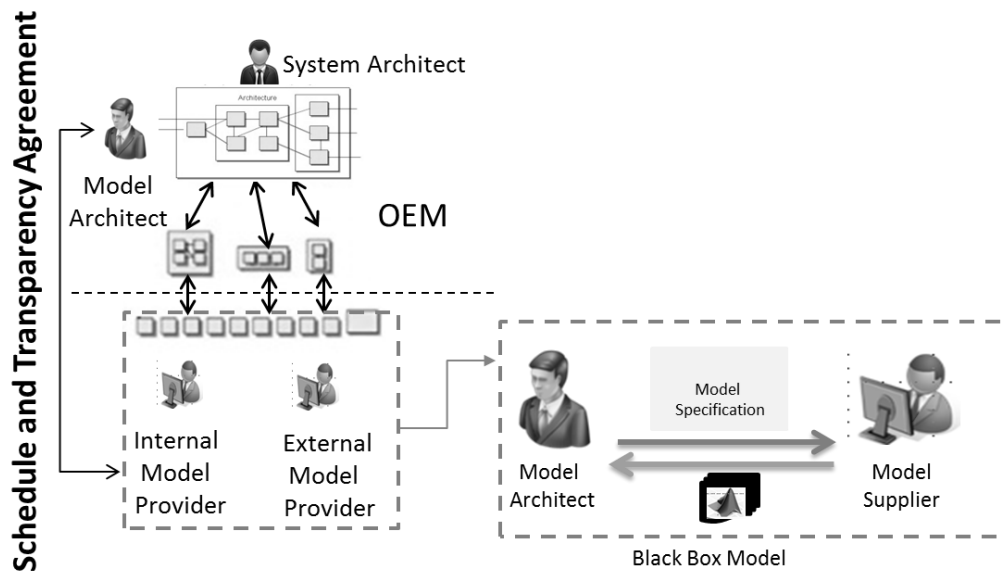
Schedule and Transparency Agreement

System Architect

Architecture

Model Architect

OEM

Internal Model Provider

External Model Provider

Model Architect

Model Specification

Model Supplier

Black Box Model